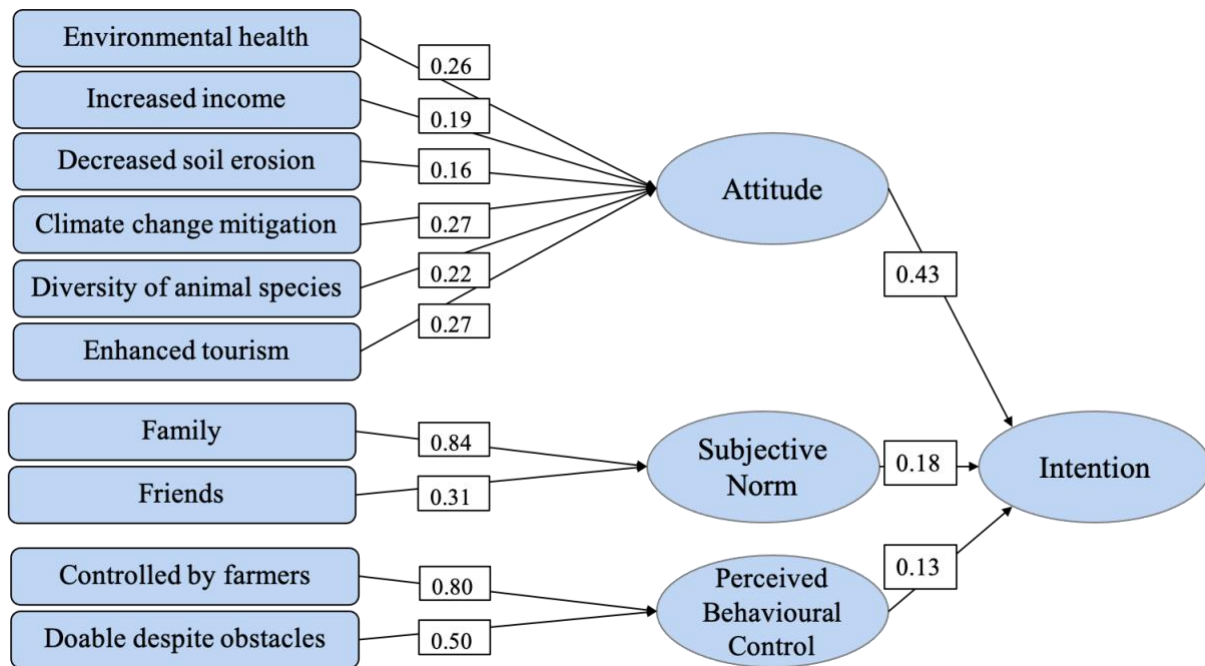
Environmental health
0.26
Increased income
0.19
Decreased soil erosion
0.16
Climate change mitigation
0.27
Diversity of animal species
0.22
Enhanced tourism
0.27
Attitude
0.43
Family
0.84
Friends
0.31
Subjective Norm
0.18
Intention
Controlled by farmers
0.80
Doable despite obstacles
0.50
Perceived Behavioural Control
0.13